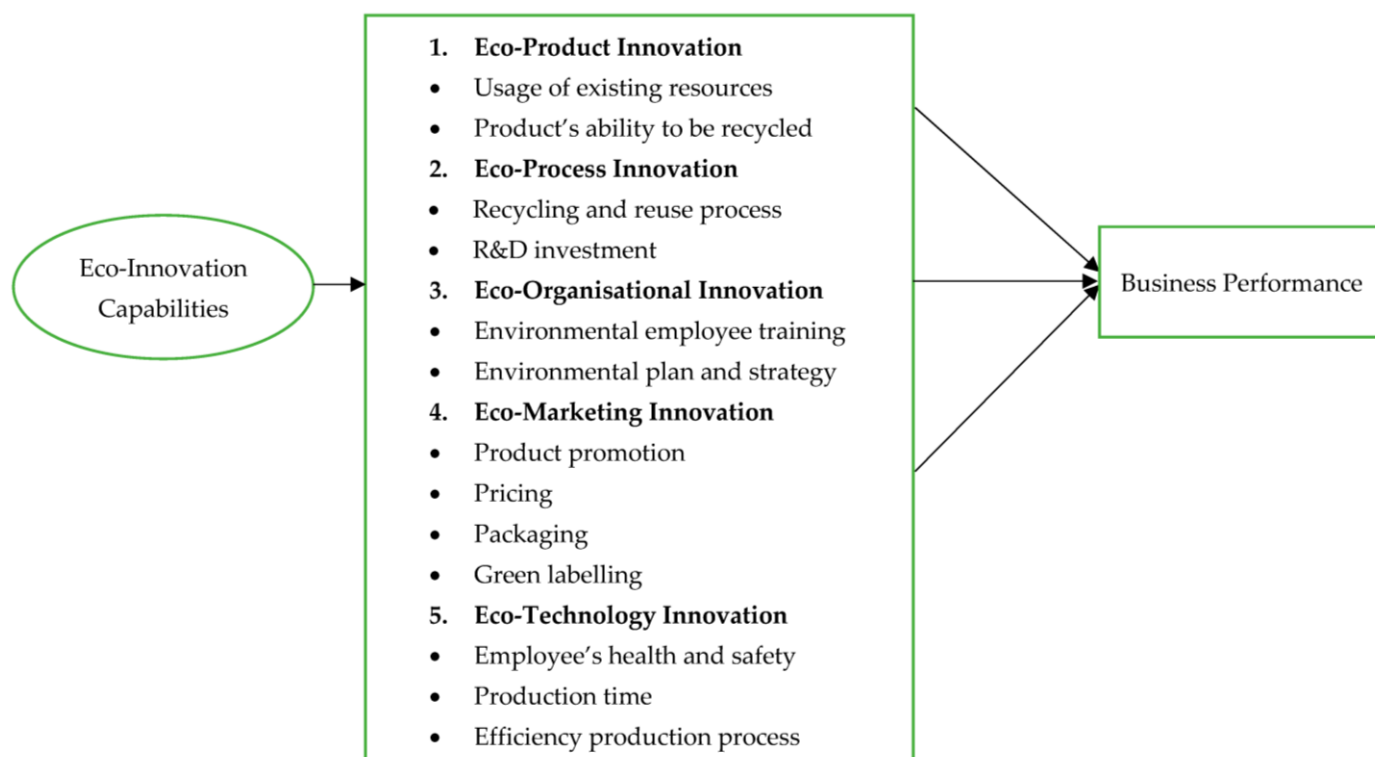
Eco-Innovation Capabilities

1. Eco-Product Innovation
- Usage of existing resources
- Product’s ability to be recycled
2. Eco-Process Innovation
- Recycling and reuse process
- R&D investment
3. Eco-Organisational Innovation
- Environmental employee training
- Environmental plan and strategy
4. Eco-Marketing Innovation
- Product promotion
- Pricing
- Packaging
- Green labelling
5. Eco-Technology Innovation
- Employee’s health and safety
- Production time
- Efficiency production process

Business Performance